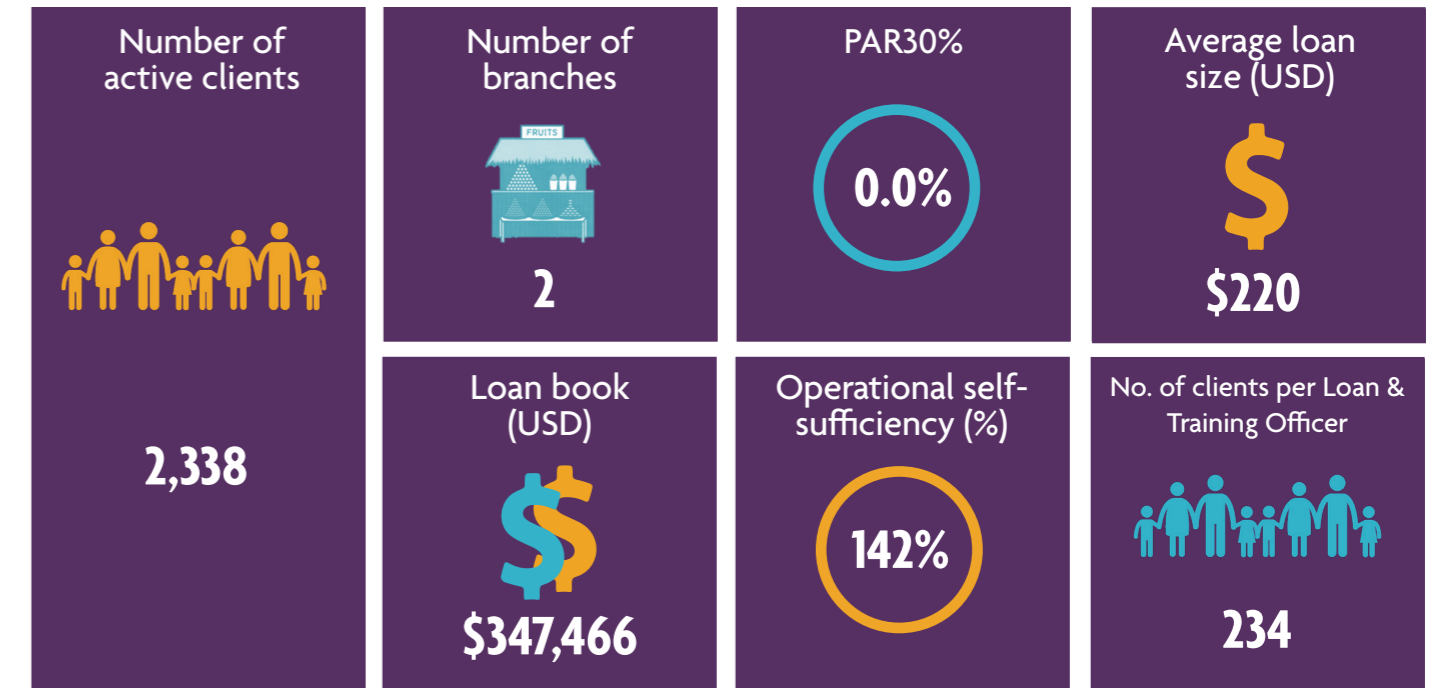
Number of active clients

2,338

Number of branches

FRUITS

2

PAR30%

0.0%

Average loan size (USD)

$

$220

Loan book (USD)

$347,466

Operational self-sufficiency (%)

142%

No. of clients per Loan & Training Officer

234